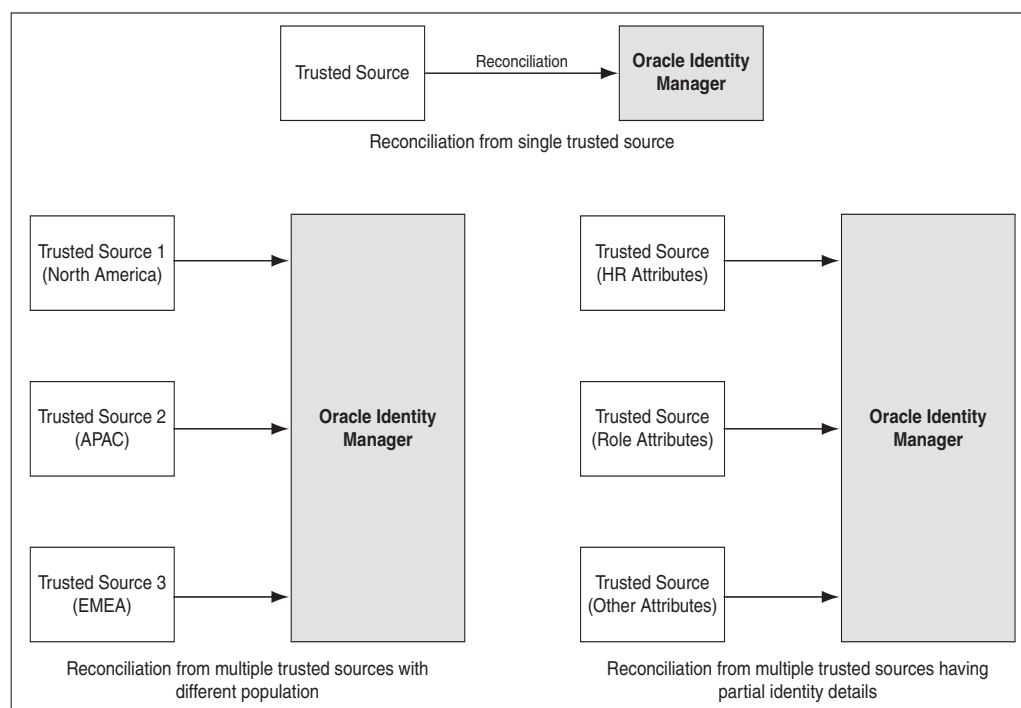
Trusted Source

Reconciliation

Oracle Identity Manager

Reconciliation from single trusted source

Trusted Source 1 (North America)

Trusted Source 2 (APAC)

Trusted Source 3 (EMEA)

Oracle Identity Manager

Reconciliation from multiple trusted sources with different population

Trusted Source (HR Attributes)

Trusted Source (Role Attributes)

Trusted Source (Other Attributes)

Oracle Identity Manager

Reconciliation from multiple trusted sources having partial identity details